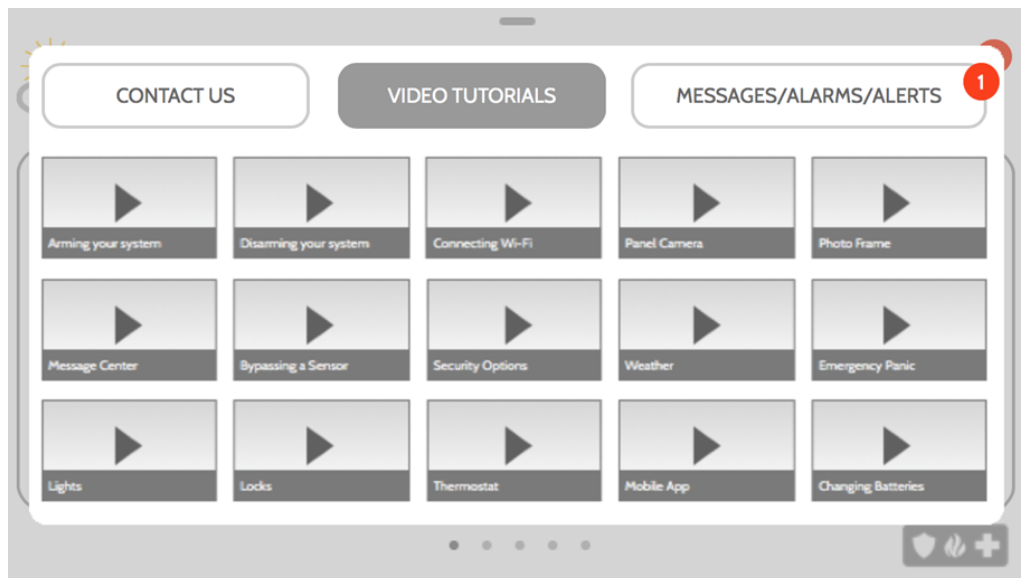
CONTACT US

VIDEO TUTORIALS

MESSAGES/ALARMS/ALERTS

1

Arming your system

Disarming your system

Connecting Wi-Fi

Panel Camera

Photo Frame

Message Center

Bypassing a Sensor

Security Options

Weather

Emergency Panic

Lights

Locks

Thermostat

Mobile App

Changing Batteries